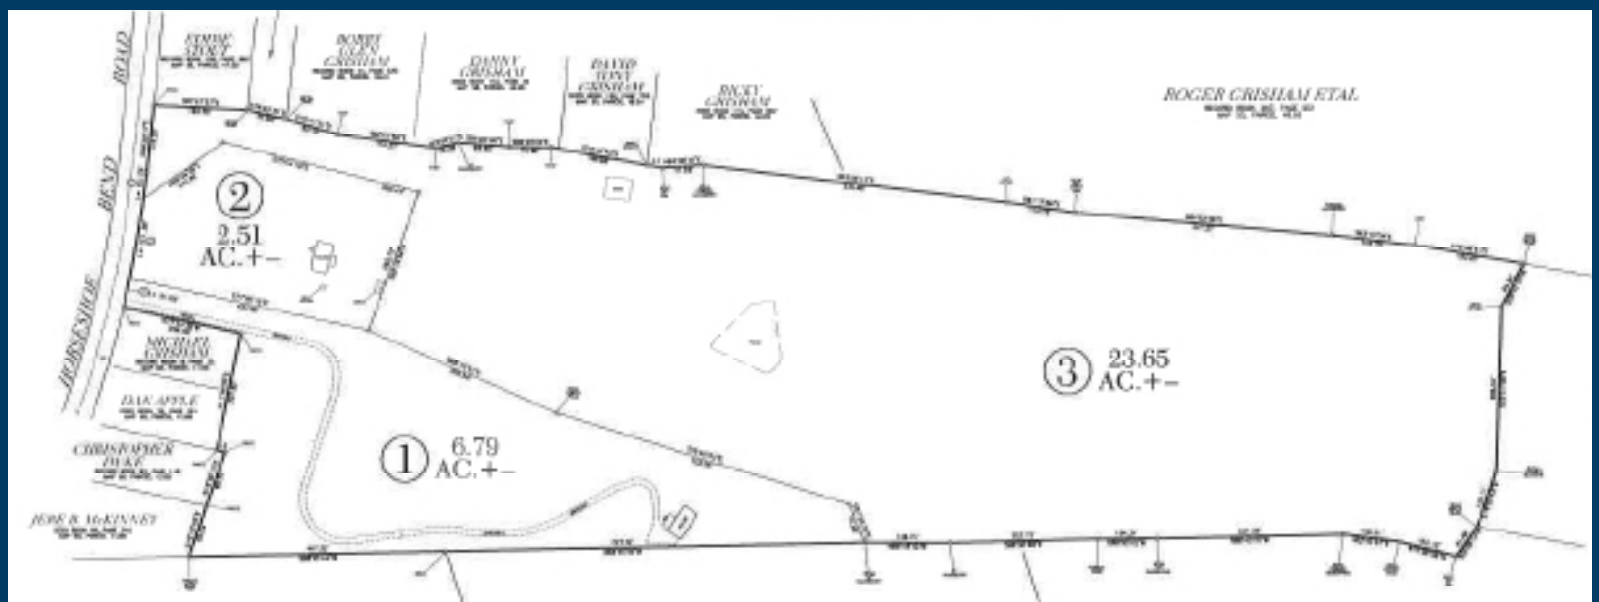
HORSESHOE BEND ROAD

EDDIE AYDET

BOBBY GLEN GRISHAM

DANNY GRISHAM

DAVID TONY GRISHAM

RICKY GRISHAM

ROGER GRISHAM ETAL

2
2.51
AC.+-

MICHAEL GRISHAM

DAN APPLE

CHRISTOPHER DUKE

JERE & McKINNEY

1
6.79
AC.+-

3
23.65
AC.+-